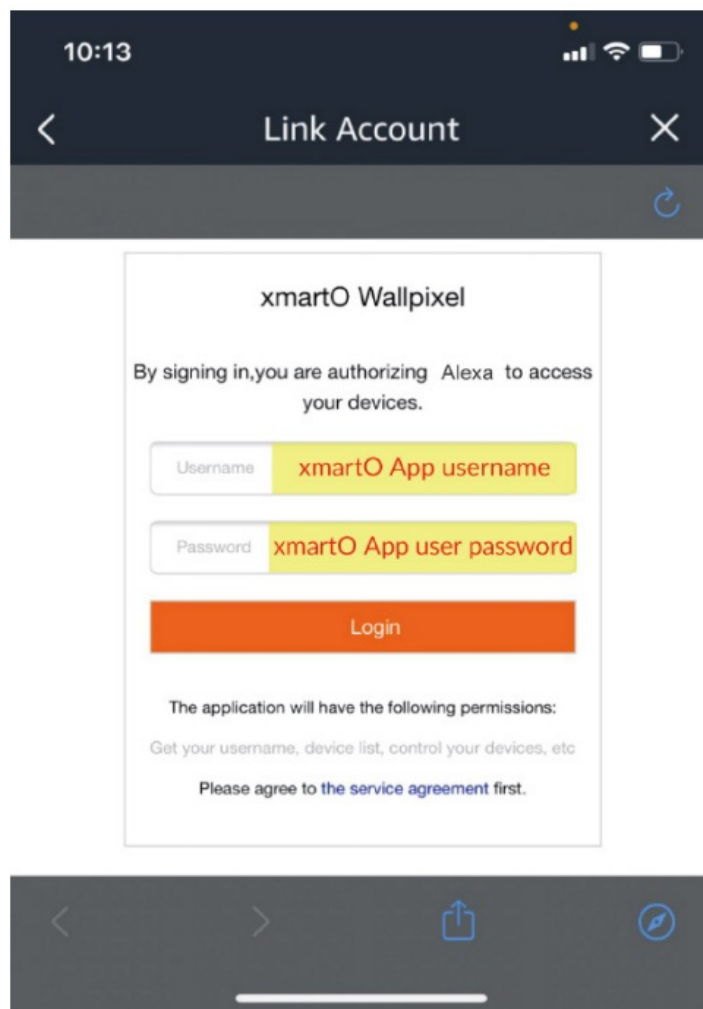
10:13

Link Account

xmartO Wallpixel

By signing in,you are authorizing Alexa to access your devices.

Username xmartO App username

Password xmartO App user password

Login

The application will have the following permissions:

Get your username, device list, control your devices, etc

Please agree to the service agreement first.